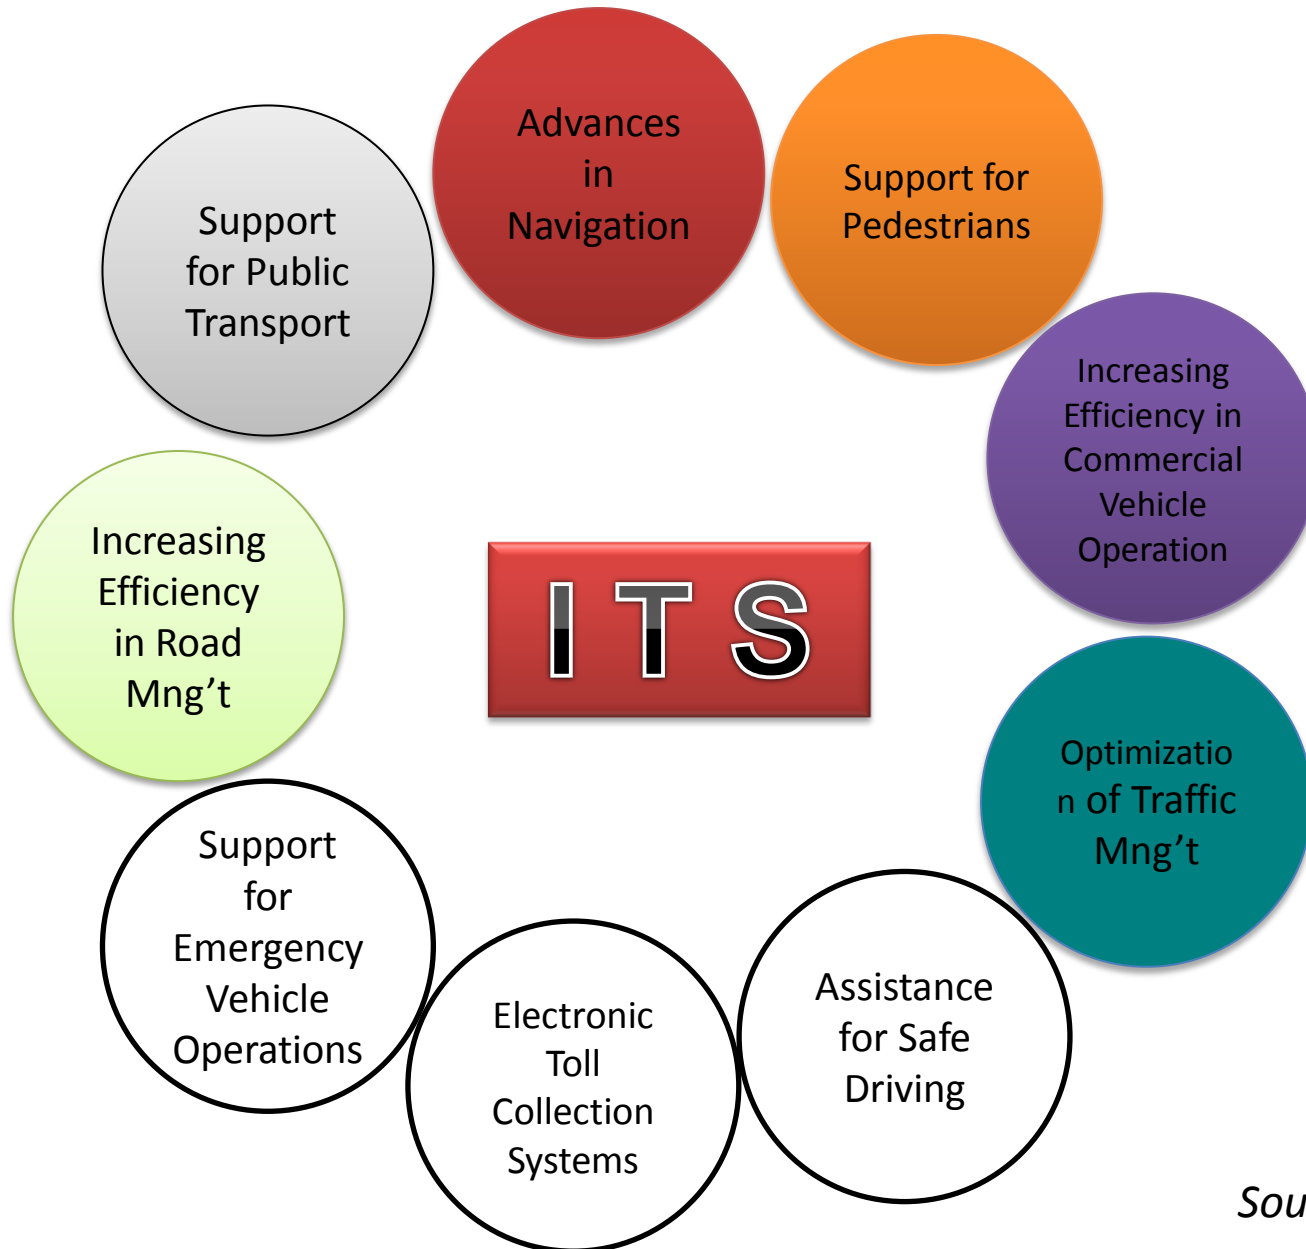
Advances in Navigation

Support for Pedestrians

Increasing Efficiency in Commercial Vehicle Operation

Optimization of Traffic Mng’t

Assistance for Safe Driving

Electronic Toll Collection Systems

Support for Emergency Vehicle Operations

Increasing Efficiency in Road Mng’t

Support for Public Transport

ITS

Sou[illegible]